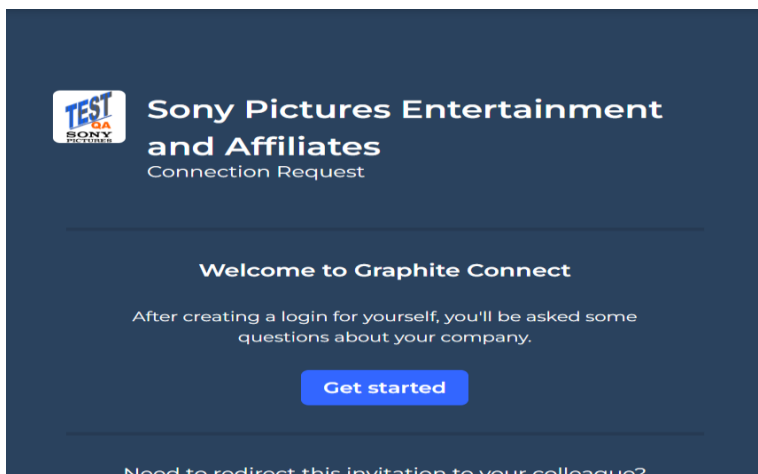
TEST
QA
SONY
PICTURES

Sony Pictures Entertainment and Affiliates
Connection Request

Welcome to Graphite Connect

After creating a login for yourself, you'll be asked some questions about your company.

Get started

Need to redirect this invitation to your colleague?